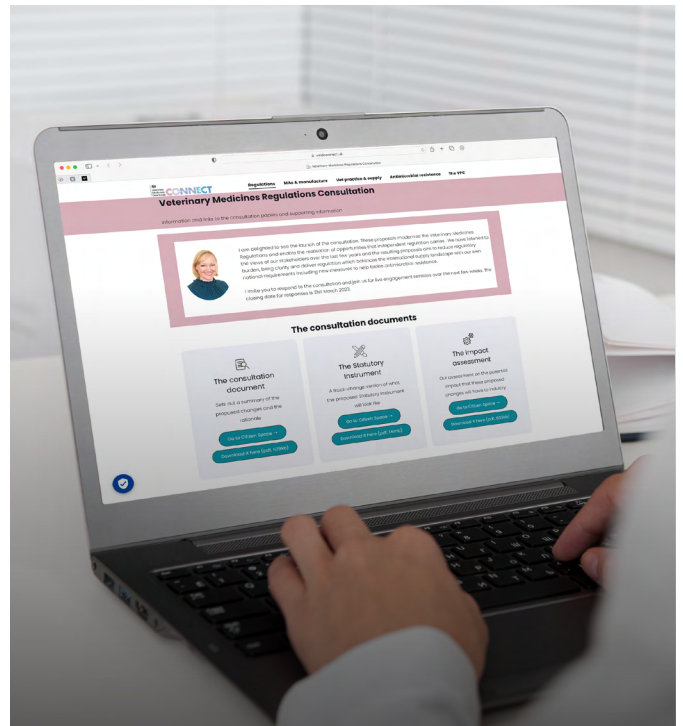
CONNECT

Regulations Sale & manufacture Vet practice & supply Antimicrobial resistance The VPC

Veterinary Medicines Regulations Consultation

Information and links to the consultation papers and supporting information

I am delighted to see the launch of the consultation. These proposals modernise the Veterinary Medicines Regulations and enable the realisation of opportunities that independent regulation confer. We have listened to the views of our stakeholders over the last few years and the resulting proposals aim to reduce regulatory burden, bring clarity and deliver regulation which balances the international supply landscape with our own national requirements including new measures to help tackle antimicrobial resistance.

I invite you to respond to the consultation and join us for live engagement sessions over the next few weeks. The closing date for responses is 31st March 2023.

The consultation documents

The consultation document

Sets out a summary of the proposed changes and the rationale.

Go to Citizen Space →

Download it here (pdf, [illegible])

The Statutory Instrument

A track-change version of what the proposed Statutory Instrument will look like.

Go to Citizen Space →

Download it here (pdf, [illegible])

The impact assessment

Our assessment on the potential impact that these proposed changes will have to industry.

Go to Citizen Space →

Download it here (pdf, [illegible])